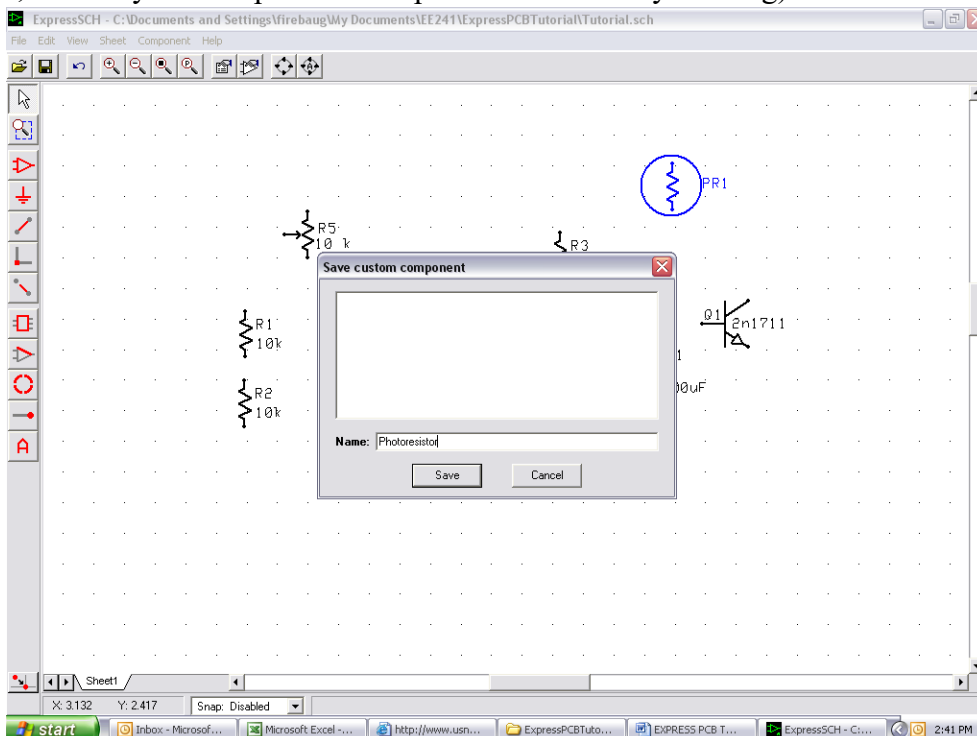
ExpressSCH - C:\Documents and Settings\firebaug\My Documents\EE241\ExpressPCBTutorial\Tutorial.sch

File Edit View Sheet Component Help

PR1

R5
10 k

R3

Save custom component

Q1
2n1711

R1
10k

R2
10k

00uF

Name: Photoresistor

Save

Cancel

Sheet1

X: 3.132 Y: 2.417 Snap: Disabled

start Inbox - Microsof... Microsoft Excel -... http://www.usn... ExpressPCBTuto... EXPRESS PCB T... ExpressSCH - C:... 2:41 PM